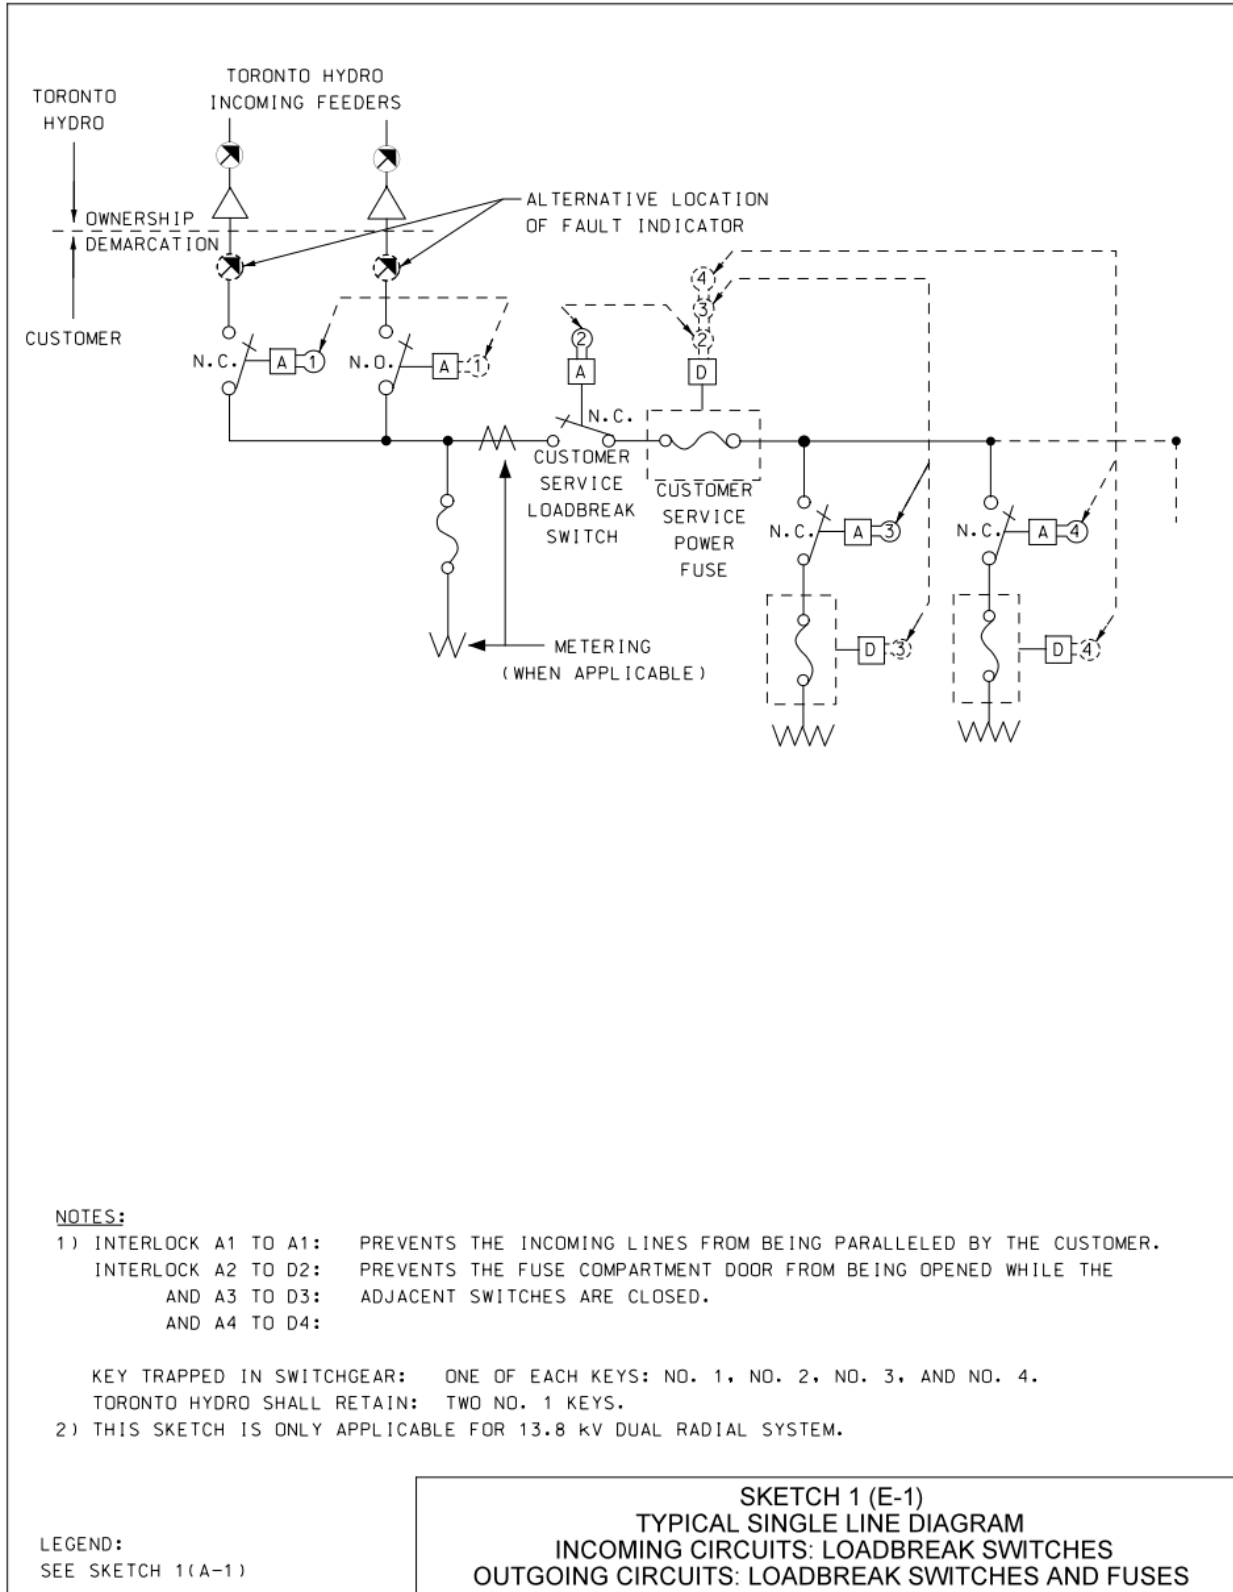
TORONTO HYDRO
INCOMING FEEDERS

TORONTO
HYDRO

OWNERSHIP
DEMARCATION

CUSTOMER

ALTERNATIVE LOCATION
OF FAULT INDICATOR

N.C. A 1
N.O. A 1

2
A

4
3
2
D

N.C.

CUSTOMER
SERVICE
LOADBREAK
SWITCH

CUSTOMER
SERVICE
POWER
FUSE

N.C. A 3
N.C. A 4

D 3
D 4

METERING
(WHEN APPLICABLE)

NOTES:
1) INTERLOCK A1 TO A1: PREVENTS THE INCOMING LINES FROM BEING PARALLELED BY THE CUSTOMER.
INTERLOCK A2 TO D2: PREVENTS THE FUSE COMPARTMENT DOOR FROM BEING OPENED WHILE THE
AND A3 TO D3: ADJACENT SWITCHES ARE CLOSED.
AND A4 TO D4:

KEY TRAPPED IN SWITCHGEAR: ONE OF EACH KEYS: NO. 1, NO. 2, NO. 3, AND NO. 4.
TORONTO HYDRO SHALL RETAIN: TWO NO. 1 KEYS.
2) THIS SKETCH IS ONLY APPLICABLE FOR 13.8 kV DUAL RADIAL SYSTEM.

LEGEND:
SEE SKETCH 1(A-1)

SKETCH 1 (E-1)
TYPICAL SINGLE LINE DIAGRAM
INCOMING CIRCUITS: LOADBREAK SWITCHES
OUTGOING CIRCUITS: LOADBREAK SWITCHES AND FUSES